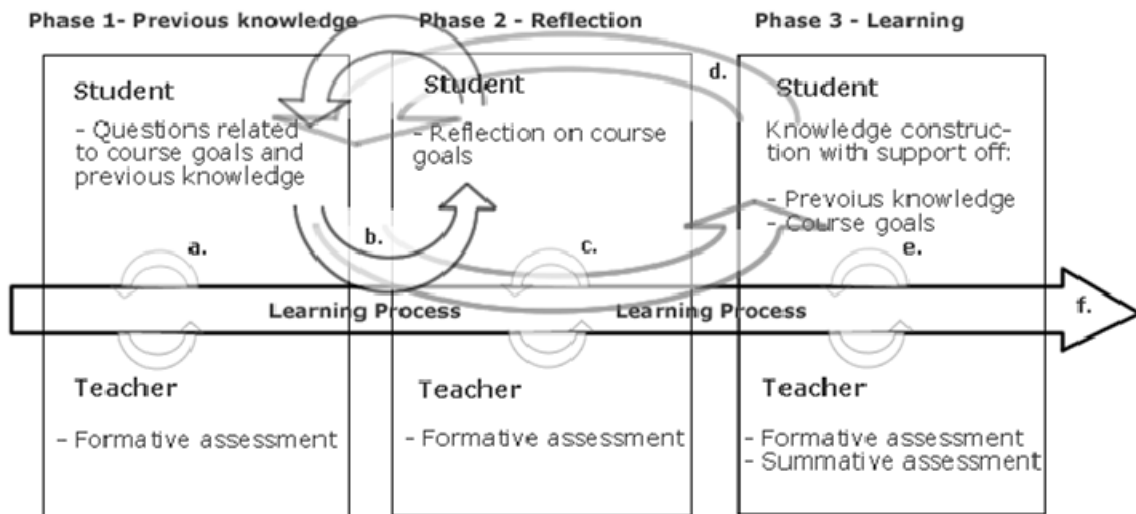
Phase 1- Previous knowledge

Student

- Questions related to course goals and previous knowledge

Phase 2 - Reflection

Student

- Reflection on course goals

Phase 3 - Learning

Student

Knowledge construction with support off:

- Prevoius knowledge
- Course goals

a.

b.

c.

d.

e.

f.

Learning Process

Learning Process

Teacher

- Formative assessment

Teacher

- Formative assessment

Teacher

- Formative assessment
- Summative assessment